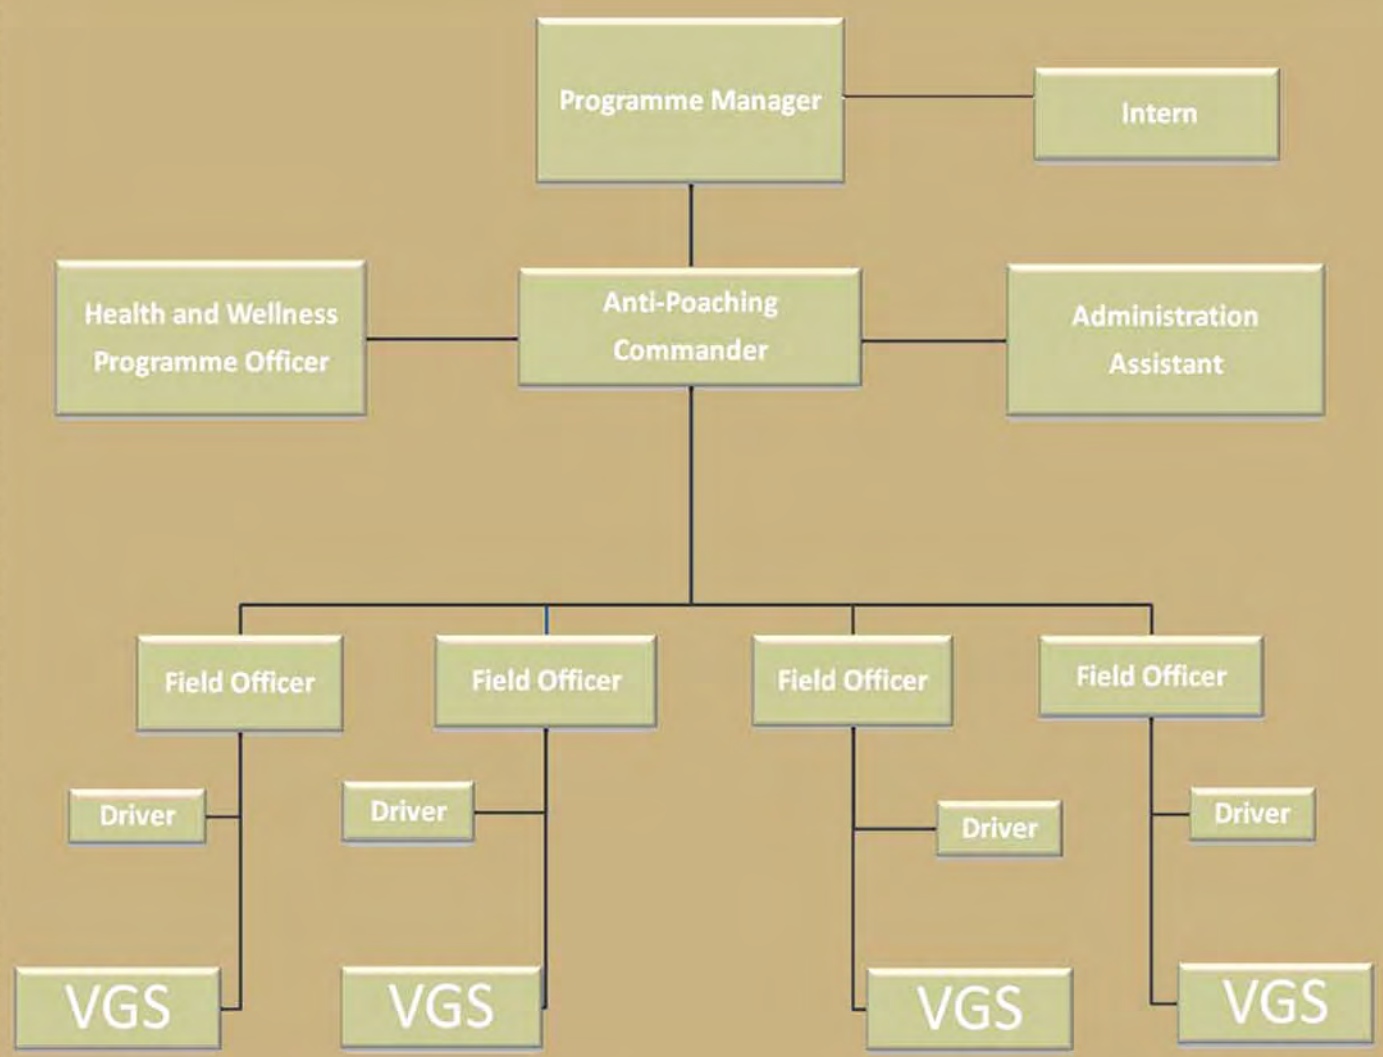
Programme Manager

Intern

Health and Wellness Programme Officer

Anti-Poaching Commander

Administration Assistant

Field Officer

Field Officer

Field Officer

Field Officer

Driver

Driver

Driver

Driver

VGS

VGS

VGS

VGS